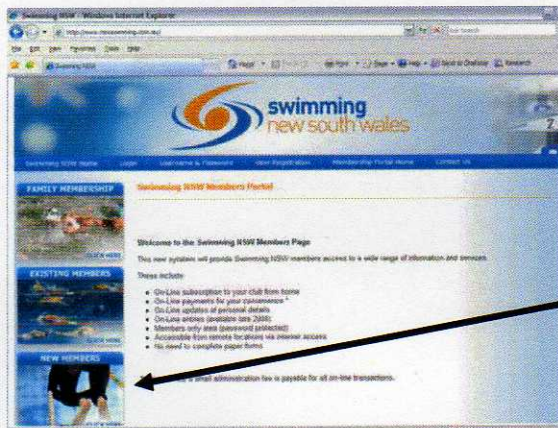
Swimming NSW - Windows Internet Explorer

http://www.nswswimming.com.au/

File Edit View Favorites Tools Help

Swimming NSW

swimming
new south wales

Swimming NSW Home | Login | Username & Password | New Registration | Membership Portal Home | Contact Us

FAMILY MEMBERSHIP

CLICK HERE

EXISTING MEMBERS

NEW MEMBERS

Swimming NSW Members Portal

Welcome to the Swimming NSW Members Page

This new system will provide Swimming NSW members access to a wide range of information and services.

These include:

- On-Line subscription to your club from home
- On-Line payments for your convenience *
- On-Line updates of personal details
- On-Line entries (available late 2008)
- Members only area (password protected)
- Accessible from remote locations via internet access
- No need to complete paper forms

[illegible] a small administration fee is payable for all on-line transactions.